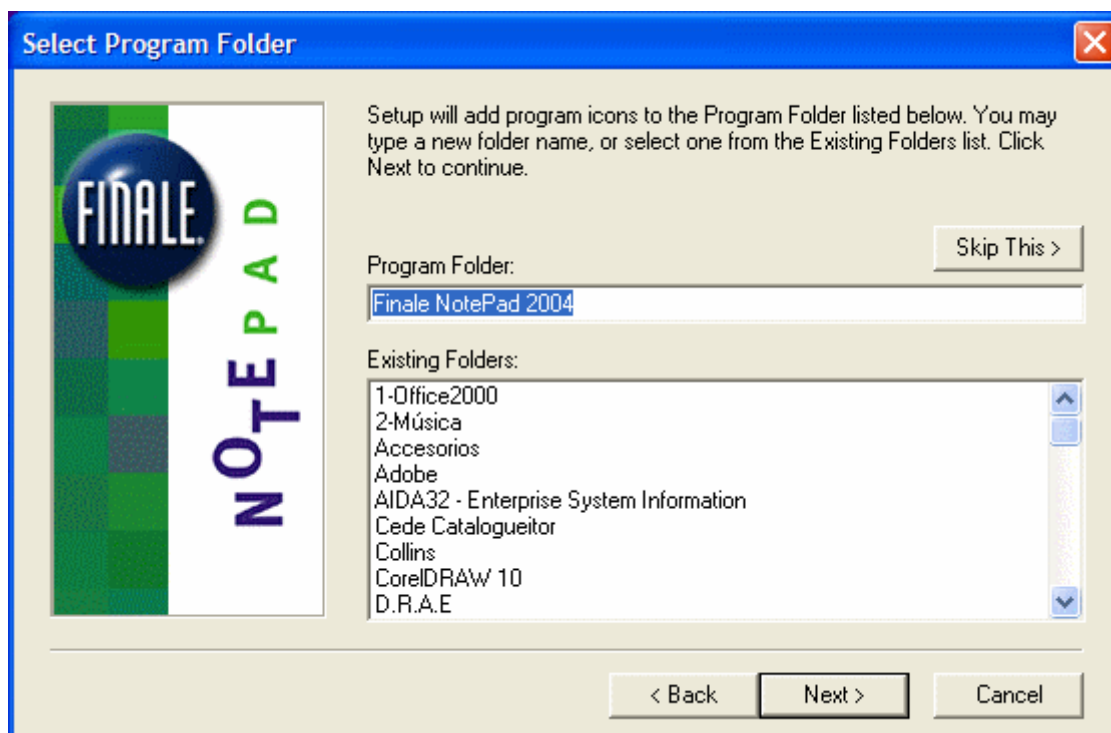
Select Program Folder

FINALE

NOTEPAD

Setup will add program icons to the Program Folder listed below. You may type a new folder name, or select one from the Existing Folders list. Click Next to continue.

Skip This >

Program Folder:

Finale NotePad 2004

Existing Folders:

1-Office2000
2-Música
Accesorios
Adobe
AIDA32 - Enterprise System Information
Cede Catalogueitor
Collins
CorelDRAW 10
D.R.A.E

< Back

Next >

Cancel